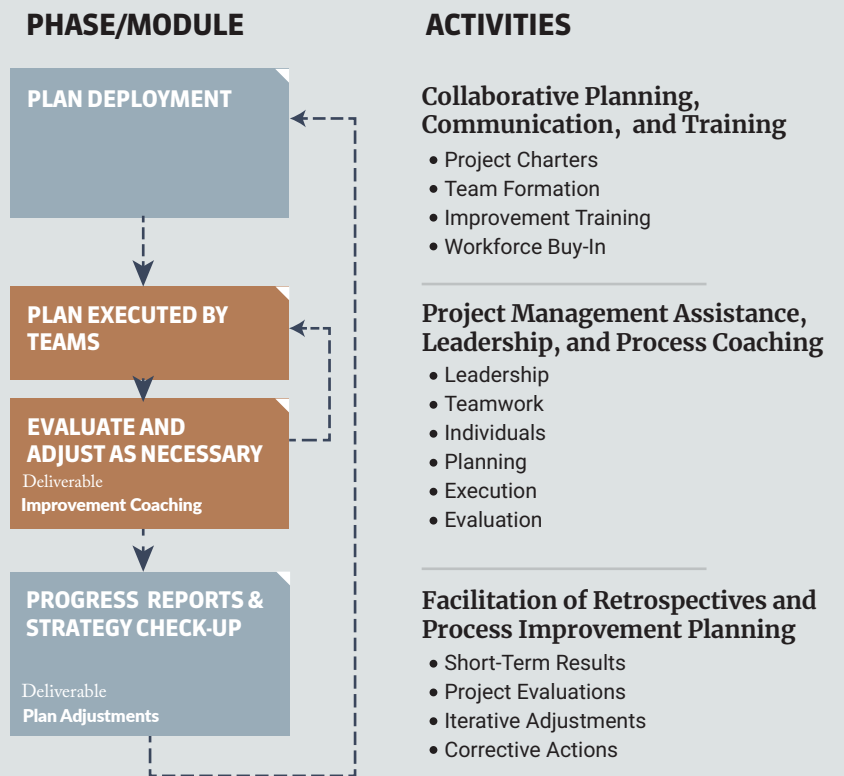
PHASE/MODULE

PLAN DEPLOYMENT

PLAN EXECUTED BY TEAMS

EVALUATE AND ADJUST AS NECESSARY
Deliverable
Improvement Coaching

PROGRESS REPORTS & STRATEGY CHECK-UP
Deliverable
Plan Adjustments

ACTIVITIES

Collaborative Planning, Communication, and Training
• Project Charters
• Team Formation
• Improvement Training
• Workforce Buy-In

Project Management Assistance, Leadership, and Process Coaching
• Leadership
• Teamwork
• Individuals
• Planning
• Execution
• Evaluation

Facilitation of Retrospectives and Process Improvement Planning
• Short-Term Results
• Project Evaluations
• Iterative Adjustments
• Corrective Actions